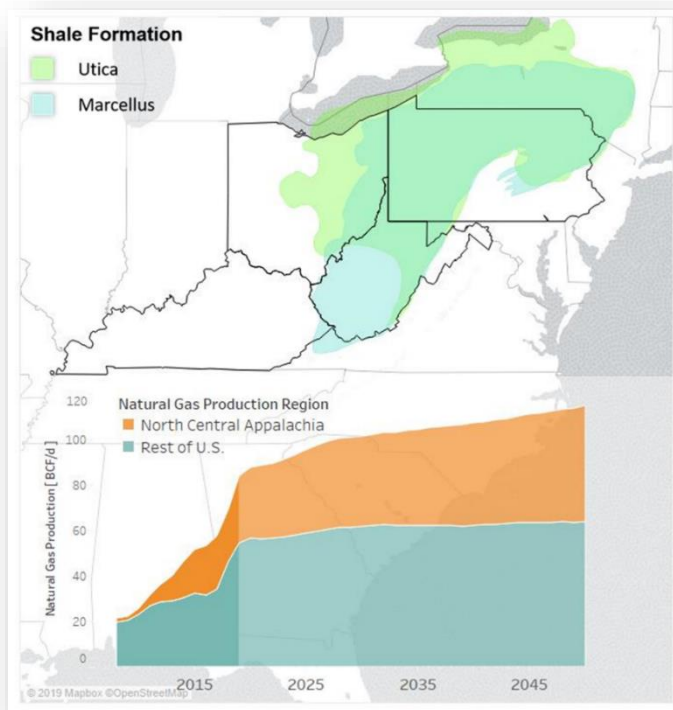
Shale Formation
Utica
Marcellus

Natural Gas Production Region
North Central Appalachia
Rest of U.S.

Natural Gas Production [BCF/d]
120
100
80
60
40
20
0
2015
2025
2035
2045

© 2019 Mapbox ©OpenStreetMap